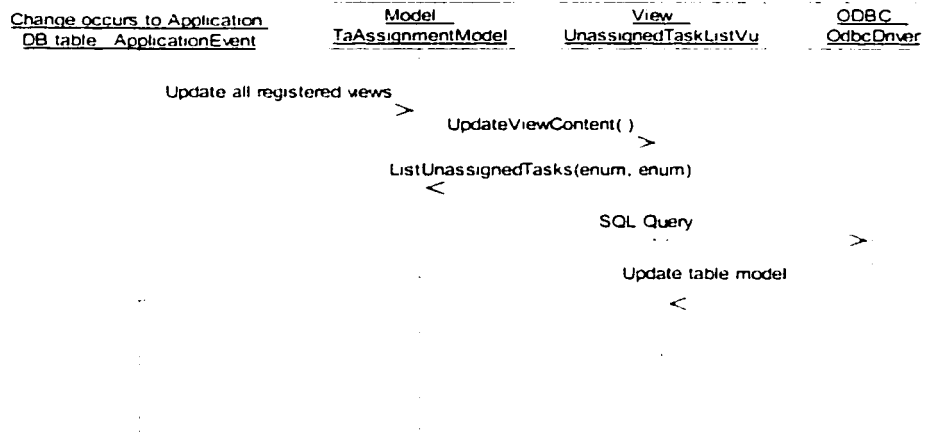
Change occurs to Application DB table ApplicationEvent

Model TaAssignmentModel

View UnassignedTaskListVu

ODBC OdbcDriver

Update all registered views

UpdateViewContent( )

ListUnassignedTasks(enum, enum)

SQL Query

Update table model